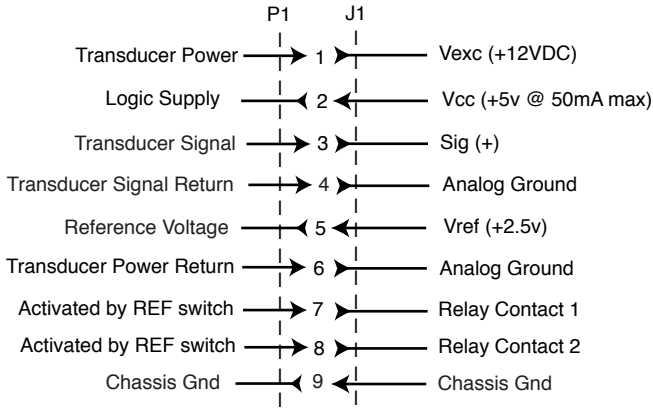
P1 J1

Transducer Power 1 Vexc (+12VDC)

Logic Supply 2 Vcc (+5v @ 50mA max)

Transducer Signal 3 Sig (+)

Transducer Signal Return 4 Analog Ground

Reference Voltage 5 Vref (+2.5v)

Transducer Power Return 6 Analog Ground

Activated by REF switch 7 Relay Contact 1

Activated by REF switch 8 Relay Contact 2

Chassis Gnd 9 Chassis Gnd